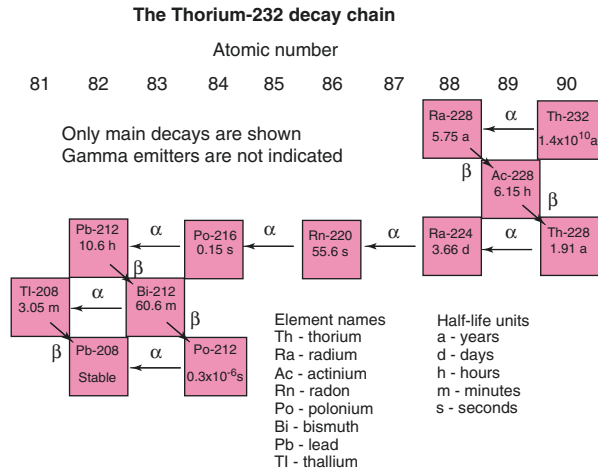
The Thorium-232 decay chain

Atomic number

81 82 83 84 85 86 87 88 89 90

Only main decays are shown
Gamma emitters are not indicated

Ra-228
5.75 a

α

Th-232
$1.4x10^{10}$a

β

Ac-228
6.15 h

β

Pb-212
10.6 h

α

Po-216
0.15 s

α

Rn-220
55.6 s

α

Ra-224
3.66 d

α

Th-228
1.91 a

β

Tl-208
3.05 m

α

Bi-212
60.6 m

β

β

Pb-208
Stable

α

Po-212
$0.3x10^{-6}$s

Element names
Th - thorium
Ra - radium
Ac - actinium
Rn - radon
Po - polonium
Bi - bismuth
Pb - lead
Tl - thallium

Half-life units
a - years
d - days
h - hours
m - minutes
s - seconds